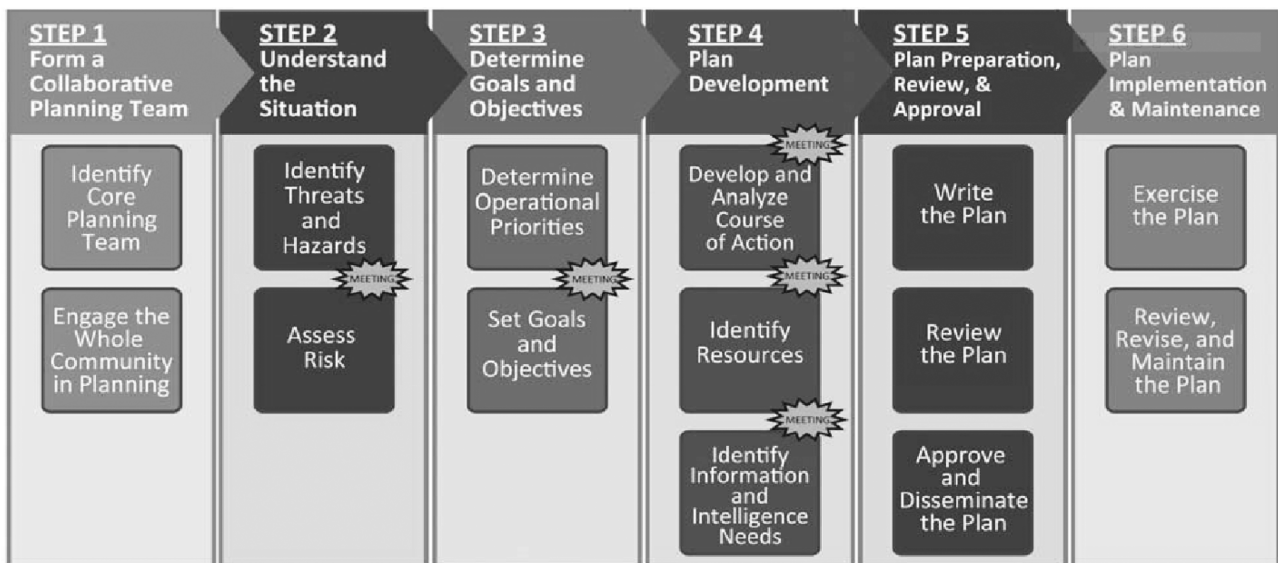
STEP 1
Form a Collaborative Planning Team

Identify Core Planning Team

Engage the Whole Community in Planning

STEP 2
Understand the Situation

Identify Threats and Hazards

MEETING

Assess Risk

STEP 3
Determine Goals and Objectives

Determine Operational Priorities

MEETING

Set Goals and Objectives

STEP 4
Plan Development

MEETING

Develop and Analyze Course of Action

MEETING

Identify Resources

MEETING

Identify Information and Intelligence Needs

STEP 5
Plan Preparation, Review, & Approval

Write the Plan

Review the Plan

Approve and Disseminate the Plan

STEP 6
Plan Implementation & Maintenance

Exercise the Plan

Review, Revise, and Maintain the Plan